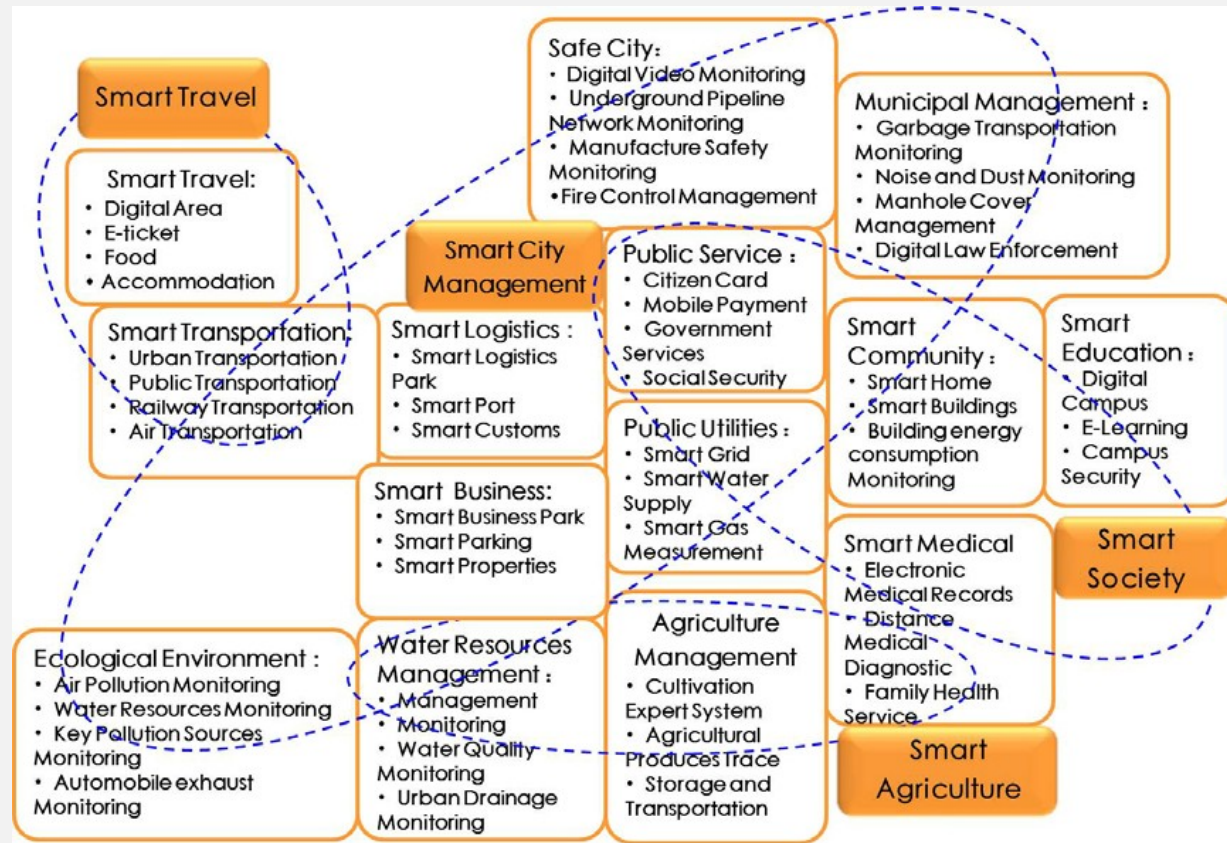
Smart Travel

Smart Travel:
• Digital Area
• E-ticket
• Food
• Accommodation

Safe City:
• Digital Video Monitoring
• Underground Pipeline Network Monitoring
• Manufacture Safety Monitoring
•Fire Control Management

Municipal Management:
• Garbage Transportation Monitoring
• Noise and Dust Monitoring
• Manhole Cover Management
• Digital Law Enforcement

Smart City Management

Public Service:
• Citizen Card
• Mobile Payment
• Government Services
• Social Security

Smart Transportation:
• Urban Transportation
• Public Transportation
• Railway Transportation
• Air Transportation

Smart Logistics:
• Smart Logistics Park
• Smart Port
• Smart Customs

Smart Community:
• Smart Home
• Smart Buildings
• Building energy consumption Monitoring

Smart Education:
• Digital Campus
• E-Learning
• Campus Security

Public Utilities:
• Smart Grid
• Smart Water Supply
• Smart Gas Measurement

Smart Business:
• Smart Business Park
• Smart Parking
• Smart Properties

Smart Society

Smart Medical
• Electronic Medical Records
• Distance Medical Diagnostic
• Family Health Service

Ecological Environment:
• Air Pollution Monitoring
• Water Resources Monitoring
• Key Pollution Sources Monitoring
• Automobile exhaust Monitoring

Water Resources Management:
• Management
• Monitoring
• Water Quality Monitoring
• Urban Drainage Monitoring

Agriculture Management
• Cultivation Expert System
• Agricultural Produces Trace
• Storage and Transportation

Smart Agriculture